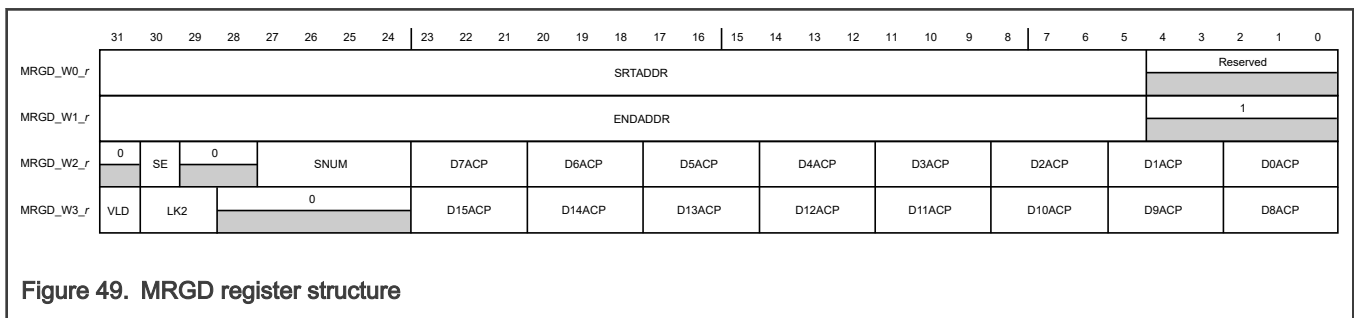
| | 31 | 30 | 29 | 28 | 27 | 26 | 25 | 24 | 23 | 22 | 21 | 20 | 19 | 18 | 17 | 16 | 15 | 14 | 13 | 12 | 11 | 10 | 9 | 8 | 7 | 6 | 5 | 4 | 3 | 2 | 1 | 0 |
|---|---|---|---|---|---|---|---|---|---|---|---|---|---|---|---|---|---|---|---|---|---|---|---|---|---|---|---|---|---|---|---|---|
| MRGD_W0_r | SRTADDR | | | | | | | | | | | | | | | | | | | | | | | | | | | Reserved | | | | |
| MRGD_W1_r | ENDADDR | | | | | | | | | | | | | | | | | | | | | | | | | | | 1 | | | | |
| MRGD_W2_r | 0 | SE | 0 | | SNUM | | | | D7ACP | | | D6ACP | | | D5ACP | | | D4ACP | | | D3ACP | | | D2ACP | | | D1ACP | | | D0ACP | | |
| MRGD_W3_r | VLD | LK2 | | 0 | | | | | D15ACP | | | D14ACP | | | D13ACP | | | D12ACP | | | D11ACP | | | D10ACP | | | D9ACP | | | D8ACP | | |

Figure 49. MRGD register structure